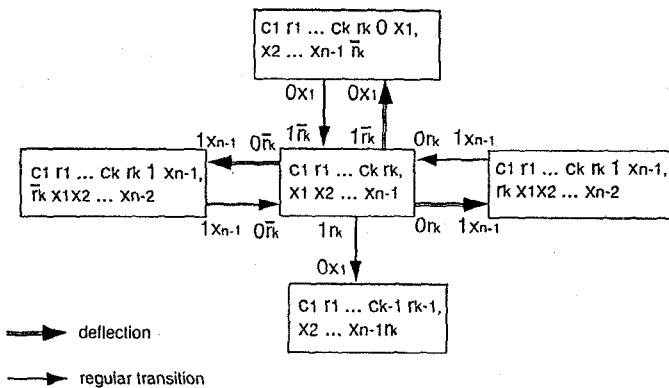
$c_1\ r_1 \ldots c_k\ r_k\ 0\ x_1$, $x_2 \ldots x_{n-1}\ \bar{r}_k$

$0x_1$ $0x_1$

$1\bar{r}_k$ $1\bar{r}_k$

$1x_{n-1}$ $0\bar{r}_k$

$0r_k$ $1x_{n-1}$

$c_1\ r_1 \ldots c_k\ r_k\ 1\ x_{n-1}$, $\bar{r}_k\ x_1 x_2 \ldots x_{n-2}$

$c_1\ r_1 \ldots c_k\ r_k$, $x_1\ x_2 \ldots x_{n-1}$

$c_1\ r_1 \ldots c_k\ r_k\ 1\ x_{n-1}$, $r_k\ x_1 x_2 \ldots x_{n-2}$

$1x_{n-1}$ $0\bar{r}_k$

$0r_k$ $1x_{n-1}$

$1r_k$

$0x_1$

$c_1\ r_1 \ldots c_{k-1}\ r_{k-1}$, $x_2 \ldots x_{n-1} r_k$

deflection

regular transition